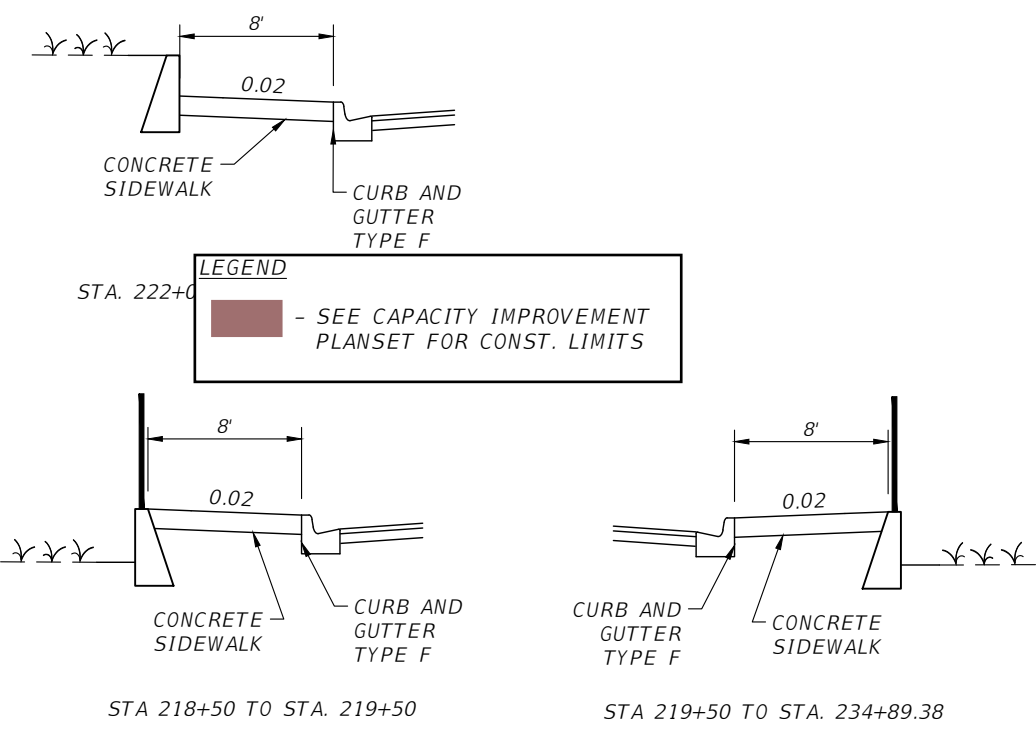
8'

0.02

CONCRETE SIDEWALK

CURB AND GUTTER TYPE F

STA. 222+0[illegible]

LEGEND

- SEE CAPACITY IMPROVEMENT PLANSET FOR CONST. LIMITS

8'

0.02

CONCRETE SIDEWALK

CURB AND GUTTER TYPE F

STA 218+50 TO STA. 219+50

8'

0.02

CURB AND GUTTER TYPE F

CONCRETE SIDEWALK

STA 219+50 TO STA. 234+89.38